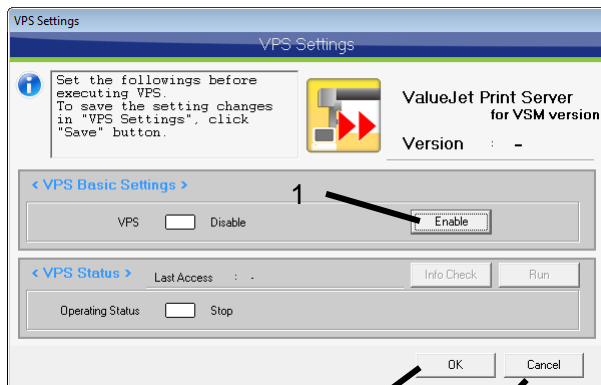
VPS Settings

VPS Settings

Set the followings before executing VPS.
To save the setting changes in "VPS Settings", click "Save" button.

ValueJet Print Server
for VSM version

Version : -

< VPS Basic Settings >

1

VPS Disable Enable

< VPS Status > Last Access : - Info Check Run

Operating Status Stop

OK Cancel